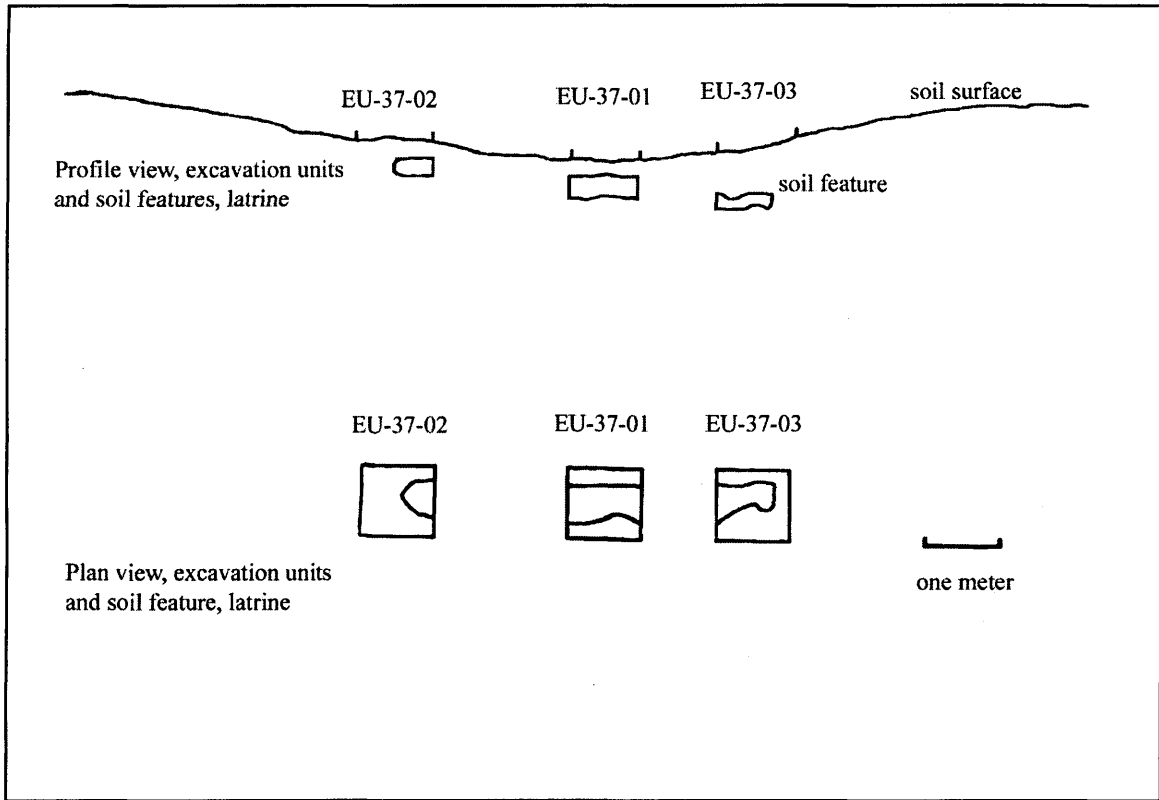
EU-37-02

EU-37-01

EU-37-03

soil surface

Profile view, excavation units and soil features, latrine

soil feature

EU-37-02

EU-37-01

EU-37-03

Plan view, excavation units and soil feature, latrine

one meter